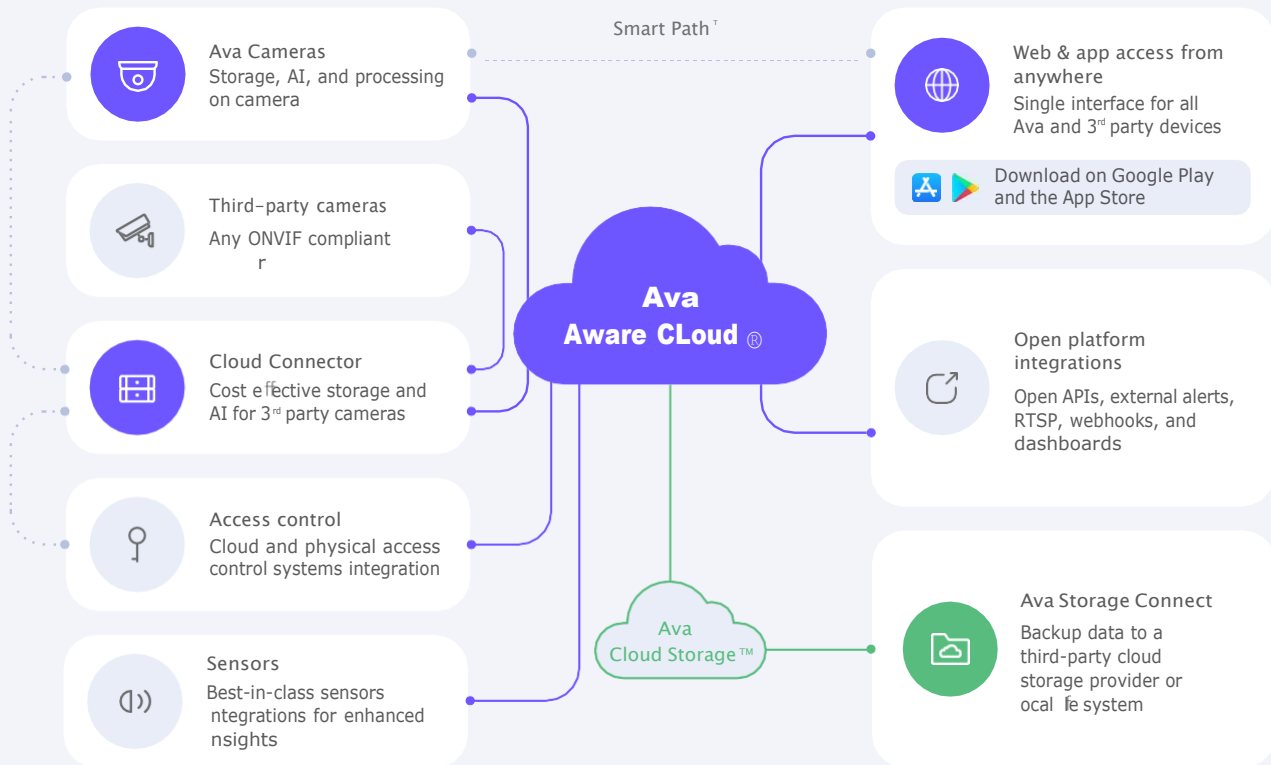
Smart Path™

Ava Cameras
Storage, AI, and processing on camera

Third-party cameras
Any ONVIF compliant
r

Cloud Connector
Cost eﬀective storage and AI for 3rd party cameras

Access control
Cloud and physical access control systems integration

Sensors
Best-in-class sensors ntegrations for enhanced nsights

Ava
Aware CLoud ®

Ava
Cloud Storage™

Web & app access from anywhere
Single interface for all Ava and 3rd party devices

Download on Google Play and the App Store

Open platform integrations
Open APIs, external alerts, RTSP, webhooks, and dashboards

Ava Storage Connect
Backup data to a third-party cloud storage provider or ocal ﬁe system